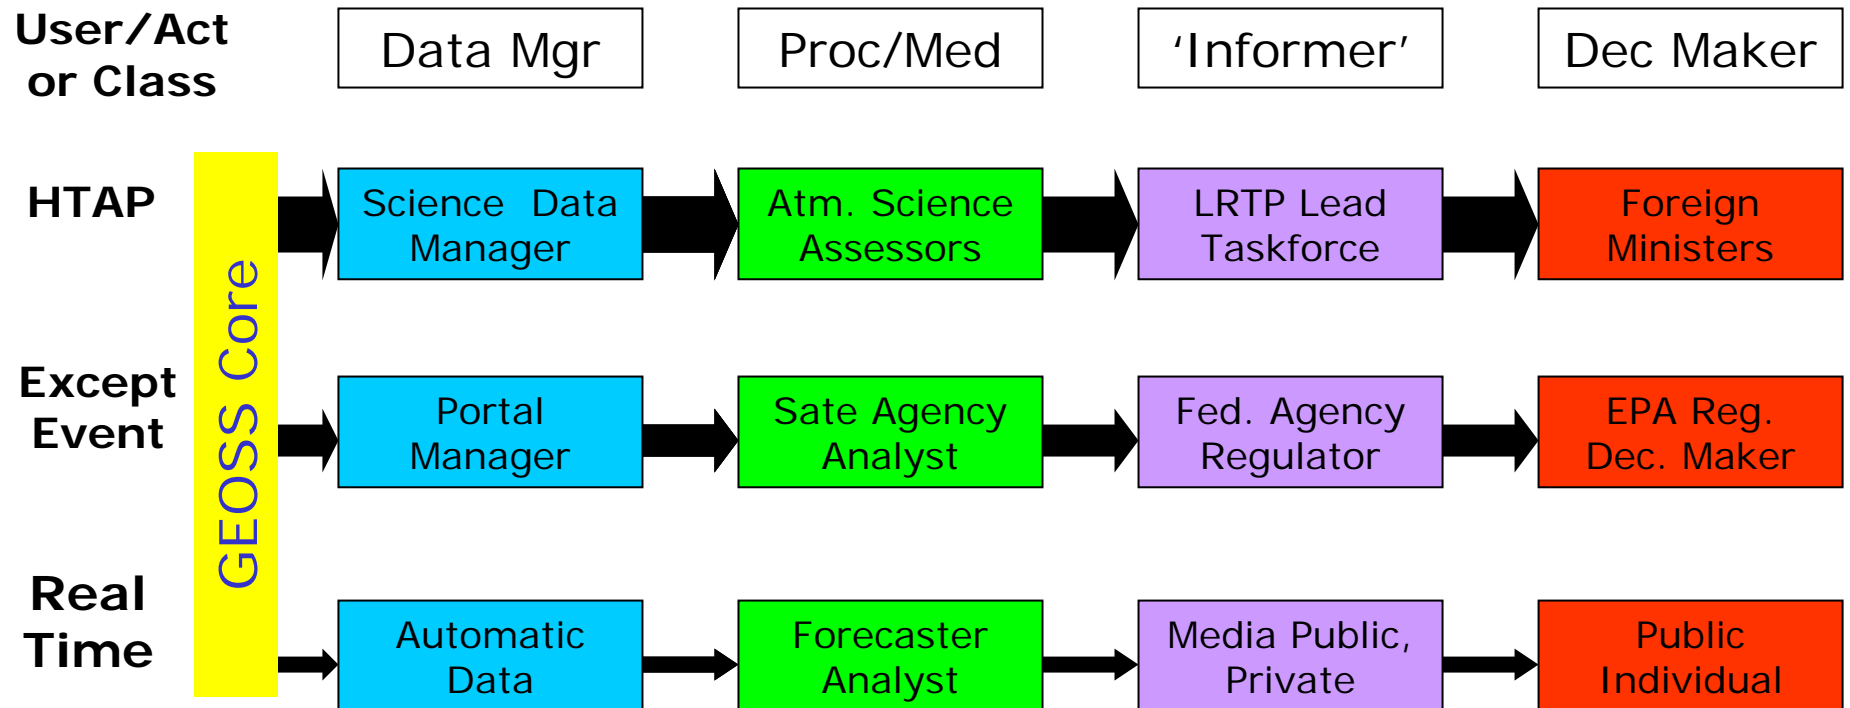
| User/Act or Class | Data Mgr | Proc/Med | ‘Informer’ | Dec Maker |
|---|---|---|---|---|
| HTAP | Science Data Manager | Atm. Science Assessors | LRTP Lead Taskforce | Foreign Ministers |
| Except Event | Portal Manager | Sate Agency Analyst | Fed. Agency Regulator | EPA Reg. Dec. Maker |
| Real Time | Automatic Data | Forecaster Analyst | Media Public, Private | Public Individual |

GEOSS Core